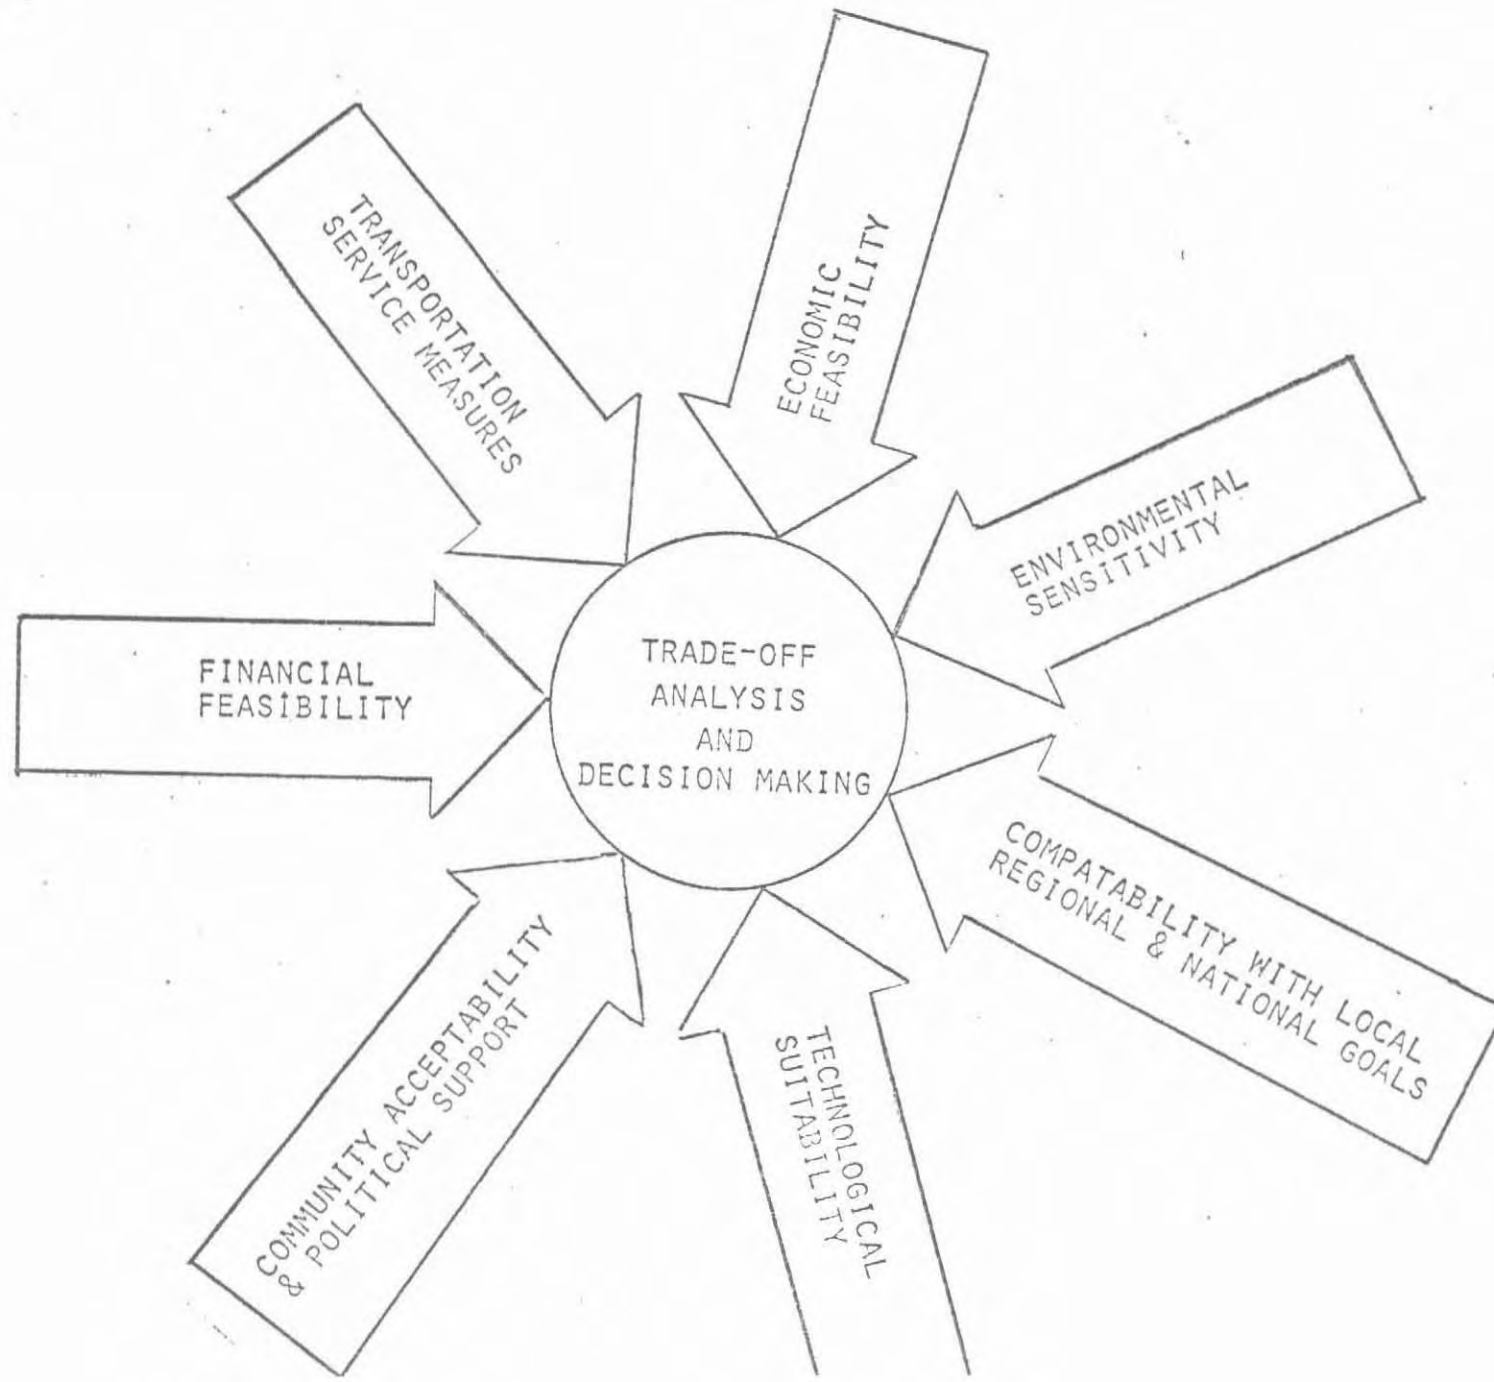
TRANSPORTATION SERVICE MEASURES

ECONOMIC FEASIBILITY

ENVIRONMENTAL SENSITIVITY

FINANCIAL FEASIBILITY

TRADE-OFF ANALYSIS AND DECISION MAKING

COMPATABILITY WITH LOCAL REGIONAL & NATIONAL GOALS

COMMUNITY ACCEPTABILITY & POLITICAL SUPPORT

TECHNOLOGICAL SUITABILITY